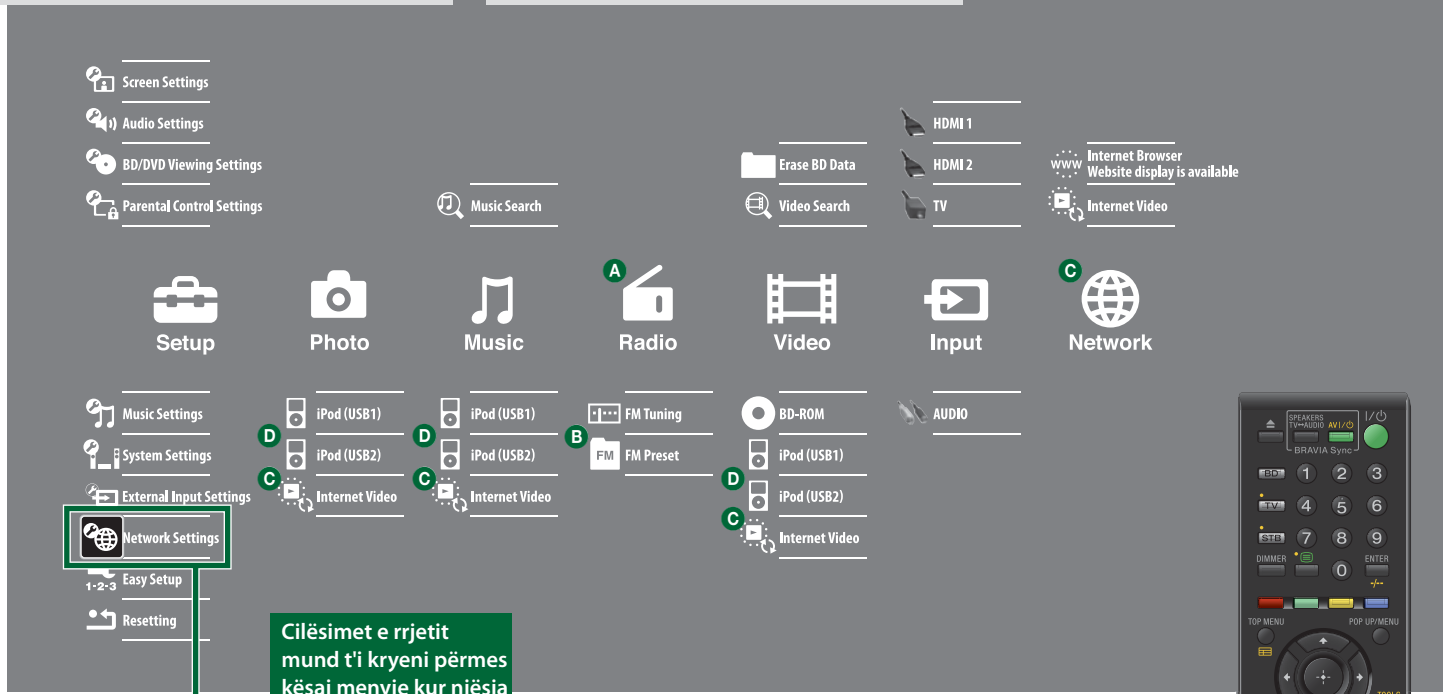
Screen Settings
Audio Settings
BD/DVD Viewing Settings
Parental Control Settings

Music Search

Erase BD Data
Video Search

HDMI 1
HDMI 2
TV

www Internet Browser
Website display is available
Internet Video

A
C

Setup
Photo
Music
Radio
Video
Input
Network

Music Settings
System Settings
External Input Settings
Network Settings
1-2-3 Easy Setup
Resetting

D iPod (USB1)
iPod (USB2)
C Internet Video

D iPod (USB1)
iPod (USB2)
C Internet Video

FM Tuning
B FM FM Preset

BD-ROM
D iPod (USB1)
iPod (USB2)
C Internet Video

AUDIO

Cilësimet e rrjetit mund t'i kryeni përmes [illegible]

SPEAKERS TV↔AUDIO AV I/⏻ I/⏻
BRAVIA Sync
BD 1 2 3
TV 4 5 6
STB 7 8 9
DIMMER ENTER
0
-/--
TOP MENU POP UP/MENU